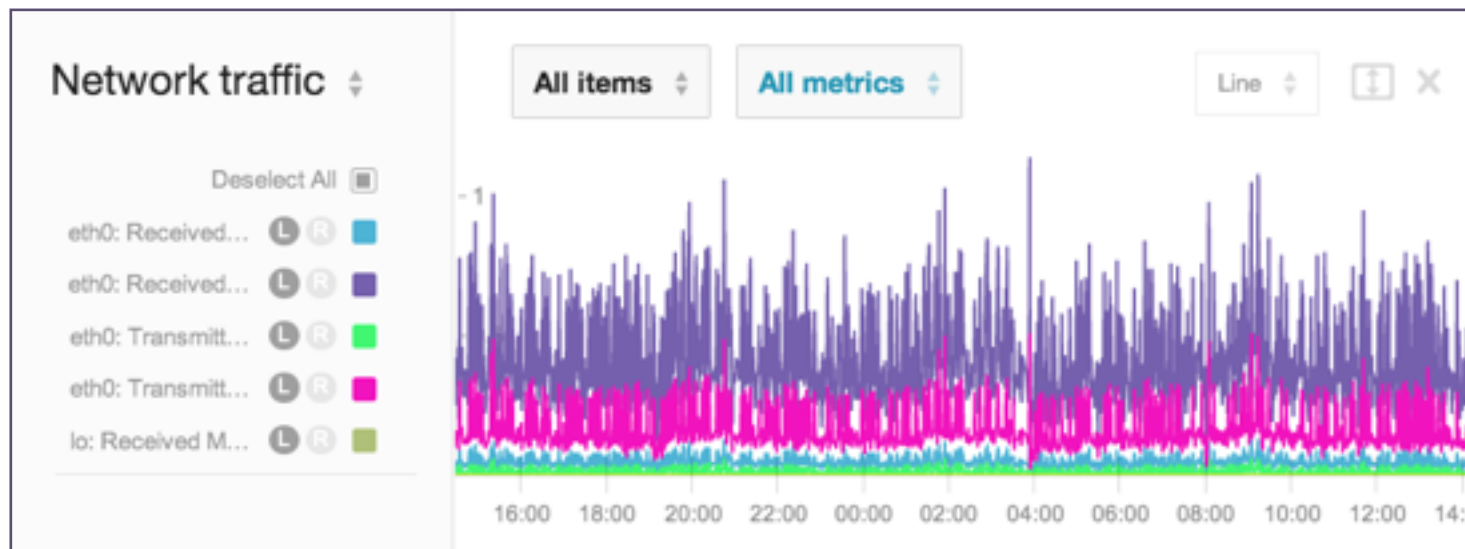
Network traffic

All items

All metrics

Line

Deselect All

eth0: Received... L R

eth0: Received... L R

eth0: Transmitt... L R

eth0: Transmitt... L R

lo: Received M... L R

1

16:00 18:00 20:00 22:00 00:00 02:00 04:00 06:00 08:00 10:00 12:00 14: